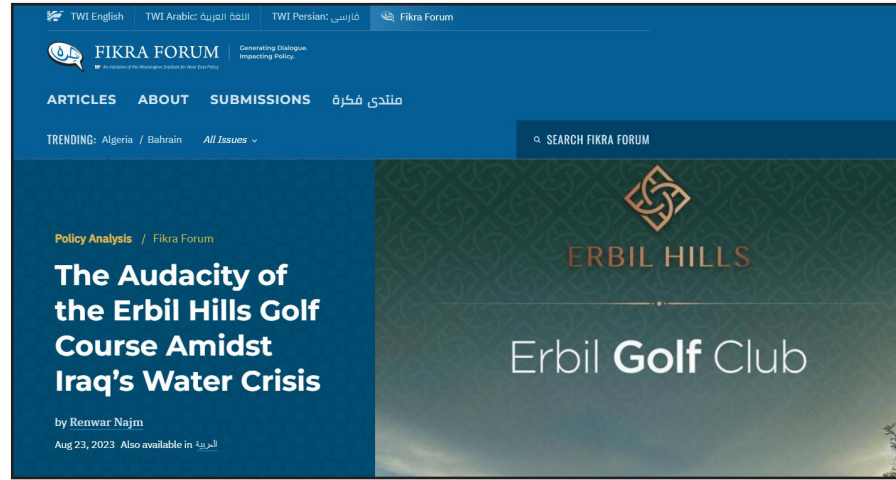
TWI English TWI Arabic: اللغة العربية TWI Persian: فارسی Fikra Forum

FIKRA FORUM Generating Dialogue. Impacting Policy.

An initiative of the Washington Institute for Near East Policy

ARTICLES ABOUT SUBMISSIONS منتدى فكرة

TRENDING: Algeria / Bahrain All Issues

SEARCH FIKRA FORUM

Policy Analysis / Fikra Forum

The Audacity of the Erbil Hills Golf Course Amidst Iraq's Water Crisis

by Renwar Najm

Aug 23, 2023 Also available in العربية

ERBIL HILLS

Erbil Golf Club